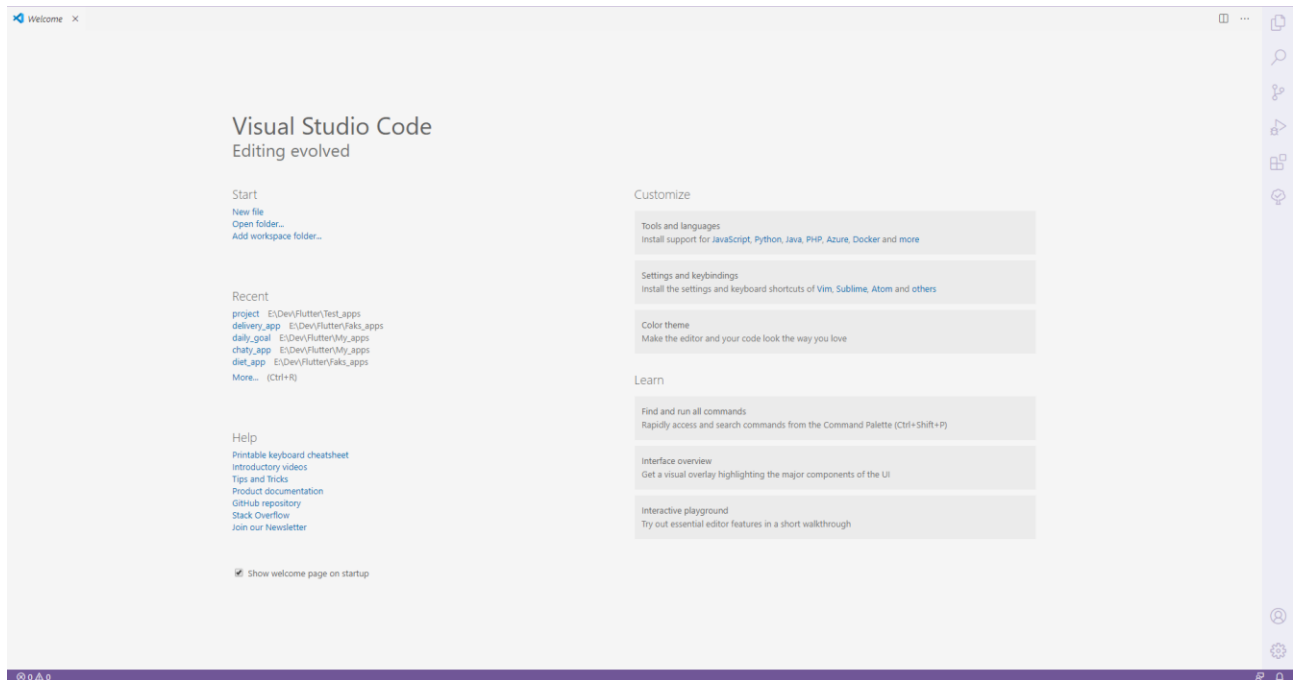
Welcome ×

Visual Studio Code
Editing evolved

Start
New file
Open folder...
Add workspace folder...

Recent
project E:\Dev\Flutter\Test_apps
delivery_app E:\Dev\Flutter\Faks_apps
daily_goal E:\Dev\Flutter\My_apps
chaty_app E:\Dev\Flutter\My_apps
diet_app E:\Dev\Flutter\Faks_apps
More... (Ctrl+R)

Help
Printable keyboard cheatsheet
Introductory videos
Tips and Tricks
Product documentation
GitHub repository
Stack Overflow
Join our Newsletter

Show welcome page on startup

Customize

Tools and languages
Install support for JavaScript, Python, Java, PHP, Azure, Docker and more

Settings and keybindings
Install the settings and keyboard shortcuts of Vim, Sublime, Atom and others

Color theme
Make the editor and your code look the way you love

Learn

Find and run all commands
Rapidly access and search commands from the Command Palette (Ctrl+Shift+P)

Interface overview
Get a visual overlay highlighting the major components of the UI

Interactive playground
Try out essential editor features in a short walkthrough

⊗ 0 ⚠ 0